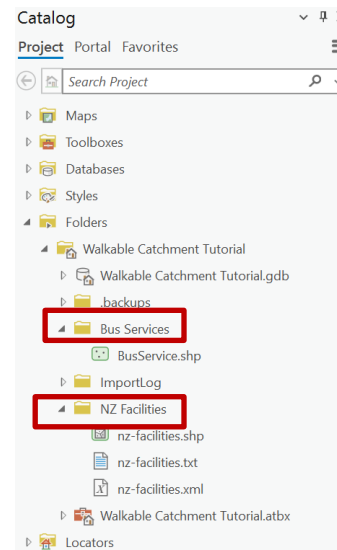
Catalog

Project Portal Favorites

Search Project

Maps

Toolboxes

Databases

Styles

Folders

Walkable Catchment Tutorial

Walkable Catchment Tutorial.gdb

.backups

Bus Services

BusService.shp

ImportLog

NZ Facilities

nz-facilities.shp

nz-facilities.txt

nz-facilities.xml

Walkable Catchment Tutorial.atbx

Locators